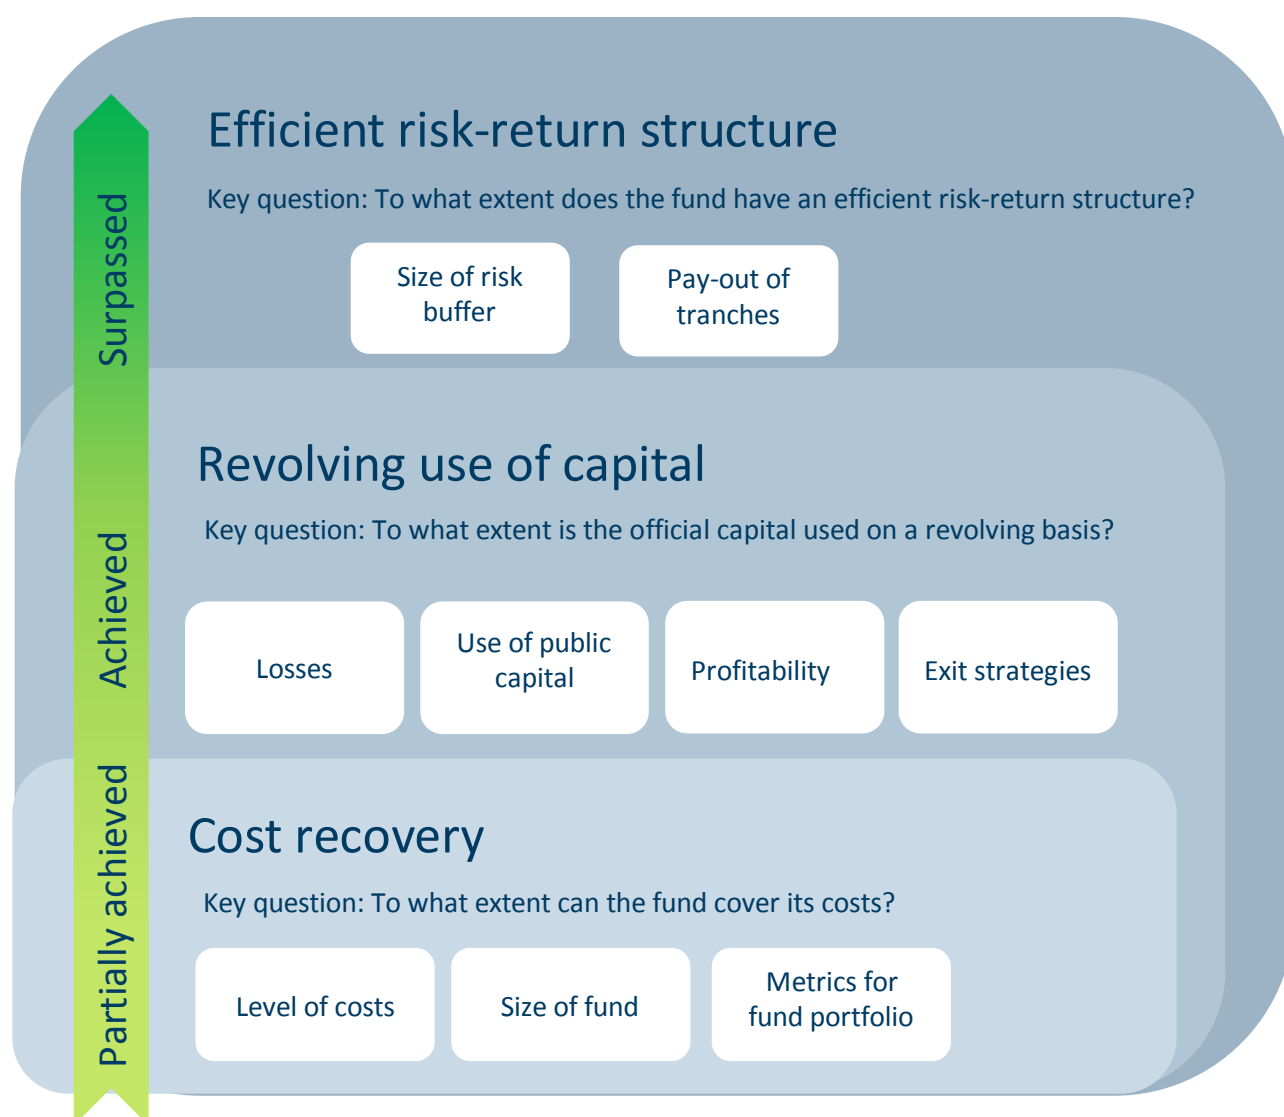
Surpassed

Achieved

Partially achieved

Efficient risk-return structure

Key question: To what extent does the fund have an efficient risk-return structure?

Size of risk buffer

Pay-out of tranches

Revolving use of capital

Key question: To what extent is the official capital used on a revolving basis?

Losses

Use of public capital

Profitability

Exit strategies

Cost recovery

Key question: To what extent can the fund cover its costs?

Level of costs

Size of fund

Metrics for fund portfolio